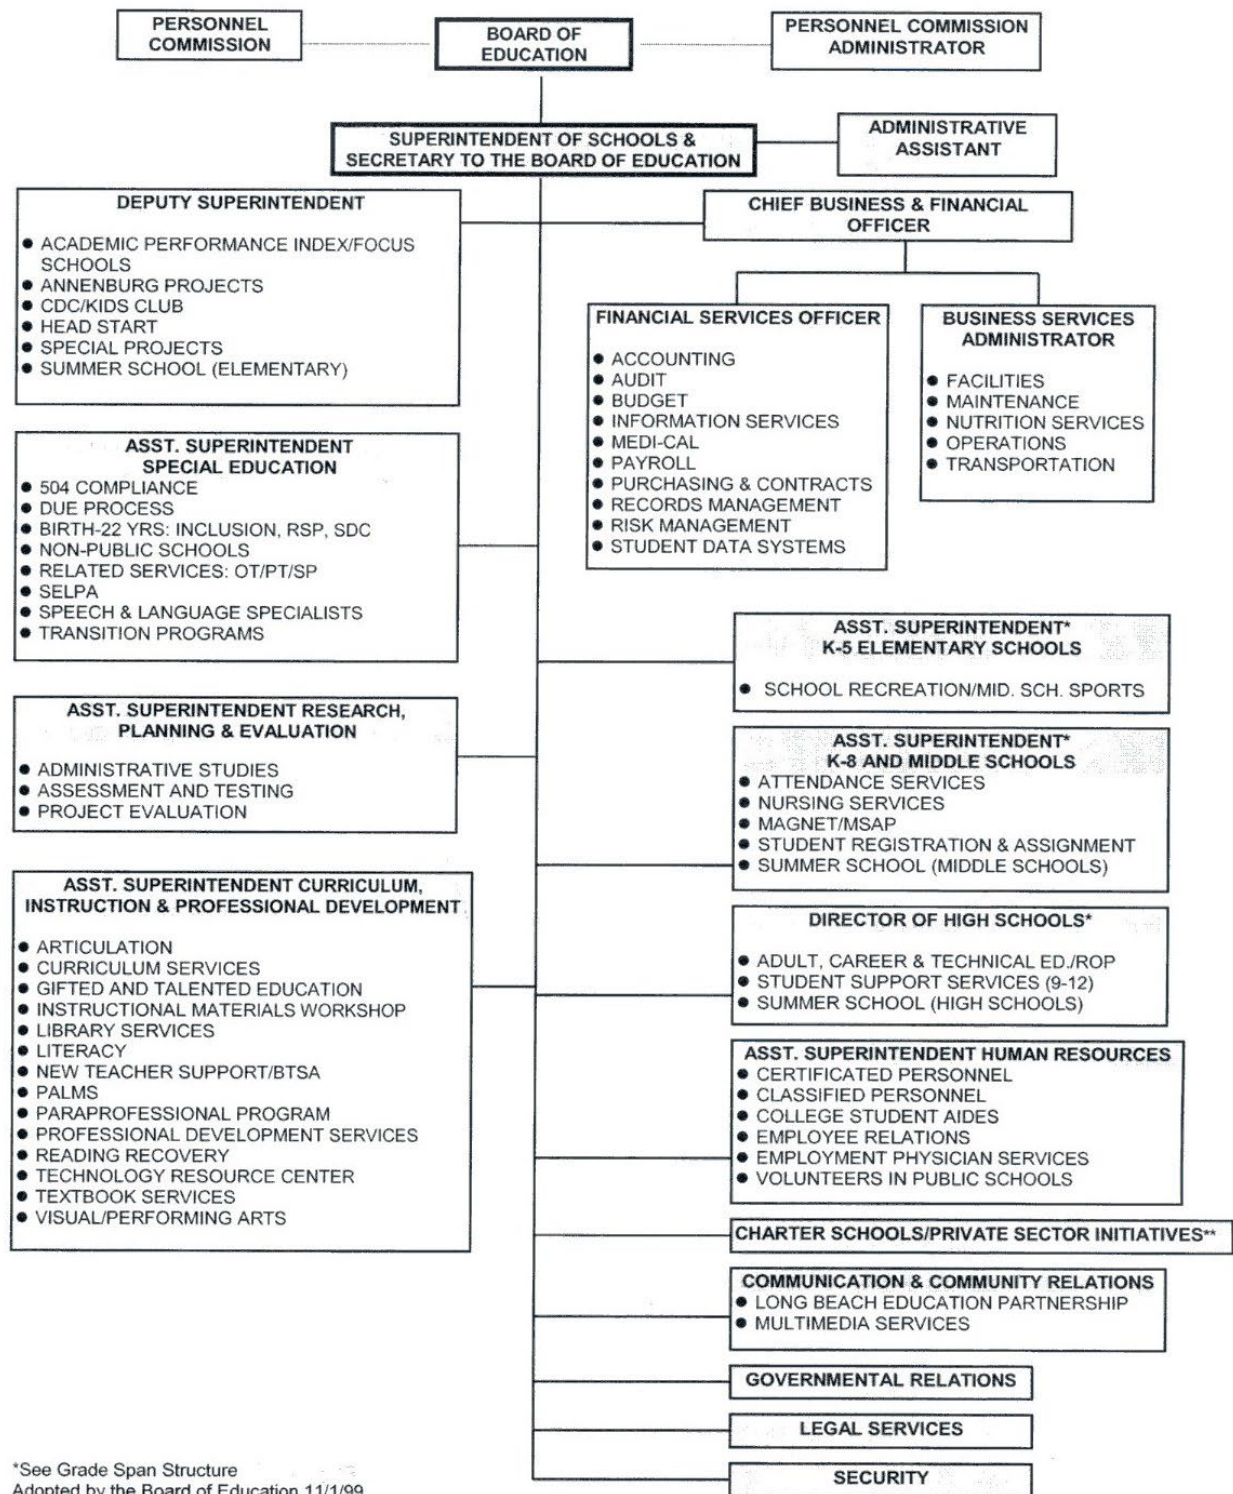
PERSONNEL COMMISSION

BOARD OF EDUCATION

PERSONNEL COMMISSION ADMINISTRATOR

SUPERINTENDENT OF SCHOOLS & SECRETARY TO THE BOARD OF EDUCATION

ADMINISTRATIVE ASSISTANT

DEPUTY SUPERINTENDENT
• ACADEMIC PERFORMANCE INDEX/FOCUS SCHOOLS
• ANNENBURG PROJECTS
• CDC/KIDS CLUB
• HEAD START
• SPECIAL PROJECTS
• SUMMER SCHOOL (ELEMENTARY)

CHIEF BUSINESS & FINANCIAL OFFICER

FINANCIAL SERVICES OFFICER
• ACCOUNTING
• AUDIT
• BUDGET
• INFORMATION SERVICES
• MEDI-CAL
• PAYROLL
• PURCHASING & CONTRACTS
• RECORDS MANAGEMENT
• RISK MANAGEMENT
• STUDENT DATA SYSTEMS

BUSINESS SERVICES ADMINISTRATOR
• FACILITIES
• MAINTENANCE
• NUTRITION SERVICES
• OPERATIONS
• TRANSPORTATION

ASST. SUPERINTENDENT SPECIAL EDUCATION
• 504 COMPLIANCE
• DUE PROCESS
• BIRTH-22 YRS: INCLUSION, RSP, SDC
• NON-PUBLIC SCHOOLS
• RELATED SERVICES: OT/PT/SP
• SELPA
• SPEECH & LANGUAGE SPECIALISTS
• TRANSITION PROGRAMS

ASST. SUPERINTENDENT RESEARCH, PLANNING & EVALUATION
• ADMINISTRATIVE STUDIES
• ASSESSMENT AND TESTING
• PROJECT EVALUATION

ASST. SUPERINTENDENT CURRICULUM, INSTRUCTION & PROFESSIONAL DEVELOPMENT
• ARTICULATION
• CURRICULUM SERVICES
• GIFTED AND TALENTED EDUCATION
• INSTRUCTIONAL MATERIALS WORKSHOP
• LIBRARY SERVICES
• LITERACY
• NEW TEACHER SUPPORT/BTSA
• PALMS
• PARAPROFESSIONAL PROGRAM
• PROFESSIONAL DEVELOPMENT SERVICES
• READING RECOVERY
• TECHNOLOGY RESOURCE CENTER
• TEXTBOOK SERVICES
• VISUAL/PERFORMING ARTS

ASST. SUPERINTENDENT* K-5 ELEMENTARY SCHOOLS
• SCHOOL RECREATION/MID. SCH. SPORTS

ASST. SUPERINTENDENT* K-8 AND MIDDLE SCHOOLS
• ATTENDANCE SERVICES
• NURSING SERVICES
• MAGNET/MSAP
• STUDENT REGISTRATION & ASSIGNMENT
• SUMMER SCHOOL (MIDDLE SCHOOLS)

DIRECTOR OF HIGH SCHOOLS*
• ADULT, CAREER & TECHNICAL ED./ROP
• STUDENT SUPPORT SERVICES (9-12)
• SUMMER SCHOOL (HIGH SCHOOLS)

ASST. SUPERINTENDENT HUMAN RESOURCES
• CERTIFICATED PERSONNEL
• CLASSIFIED PERSONNEL
• COLLEGE STUDENT AIDES
• EMPLOYEE RELATIONS
• EMPLOYMENT PHYSICIAN SERVICES
• VOLUNTEERS IN PUBLIC SCHOOLS

CHARTER SCHOOLS/PRIVATE SECTOR INITIATIVES**

COMMUNICATION & COMMUNITY RELATIONS
• LONG BEACH EDUCATION PARTNERSHIP
• MULTIMEDIA SERVICES

GOVERNMENTAL RELATIONS

LEGAL SERVICES

SECURITY

*See Grade Span Structure
Adopted by the Board of Education 11/1/99